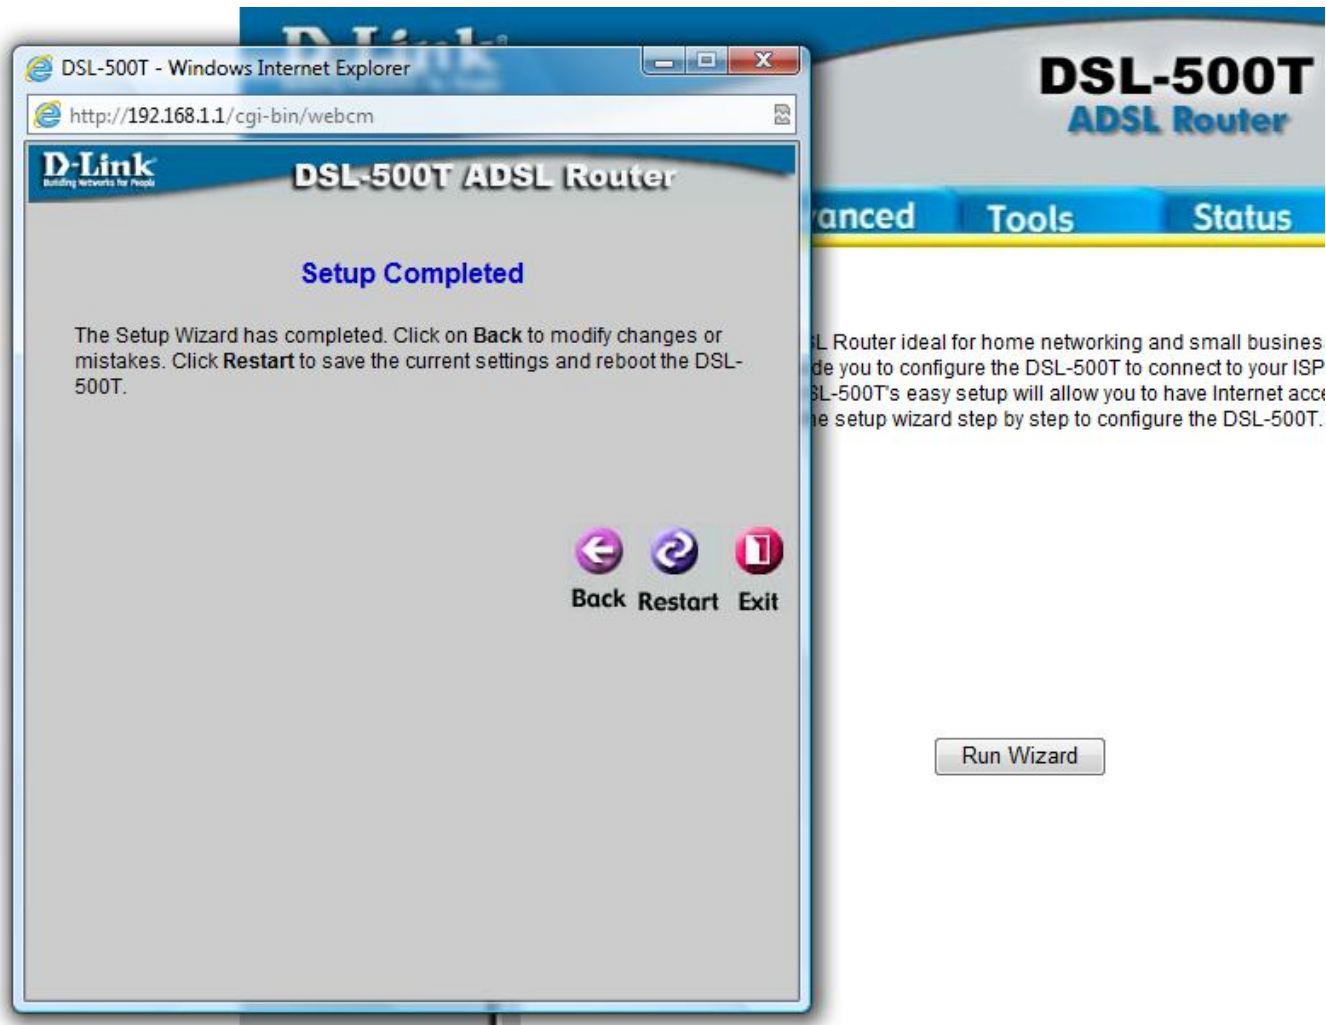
DSL-500T - Windows Internet Explorer

http://192.168.1.1/cgi-bin/webcm

D-Link
Building Networks for People

DSL-500T ADSL Router

Setup Completed

The Setup Wizard has completed. Click on **Back** to modify changes or mistakes. Click **Restart** to save the current settings and reboot the DSL-500T.

Back Restart Exit

DSL-500T
ADSL Router

anced Tools Status

L Router ideal for home networking and small busines
de you to configure the DSL-500T to connect to your ISP
L-500T's easy setup will allow you to have Internet acce
e setup wizard step by step to configure the DSL-500T.

Run Wizard